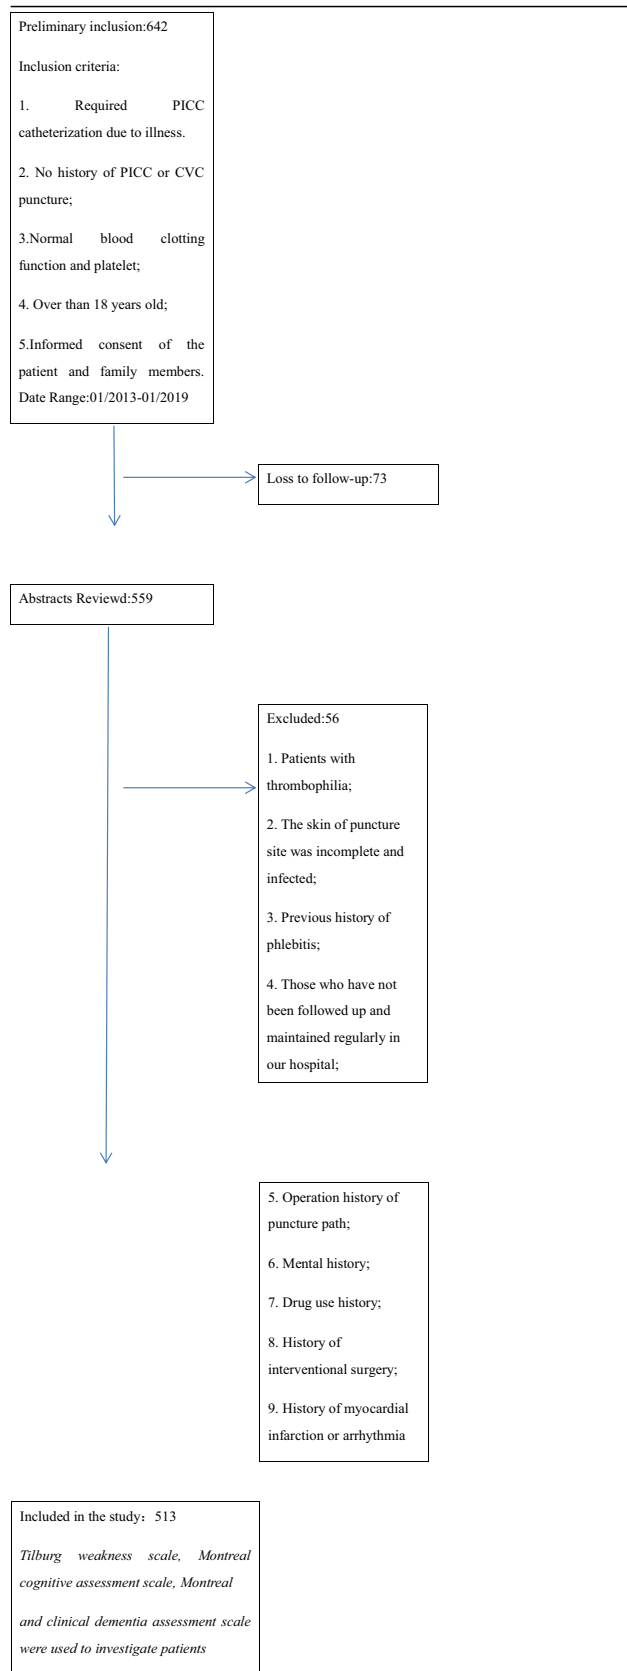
Preliminary inclusion:642

Inclusion criteria:

1. Required PICC catheterization due to illness.

2. No history of PICC or CVC puncture;

3.Normal blood clotting function and platelet;

4. Over than 18 years old;

5.Informed consent of the patient and family members. Date Range:01/2013-01/2019

Loss to follow-up:73

Abstracts Reviewd:559

Excluded:56

1. Patients with thrombophilia;

2. The skin of puncture site was incomplete and infected;

3. Previous history of phlebitis;

4. Those who have not been followed up and maintained regularly in our hospital;

5. Operation history of puncture path;

6. Mental history;

7. Drug use history;

8. History of interventional surgery;

9. History of myocardial infarction or arrhythmia

Included in the study：513

*Tilburg weakness scale, Montreal cognitive assessment scale, Montreal*

*and clinical dementia assessment scale were used to investigate patients*